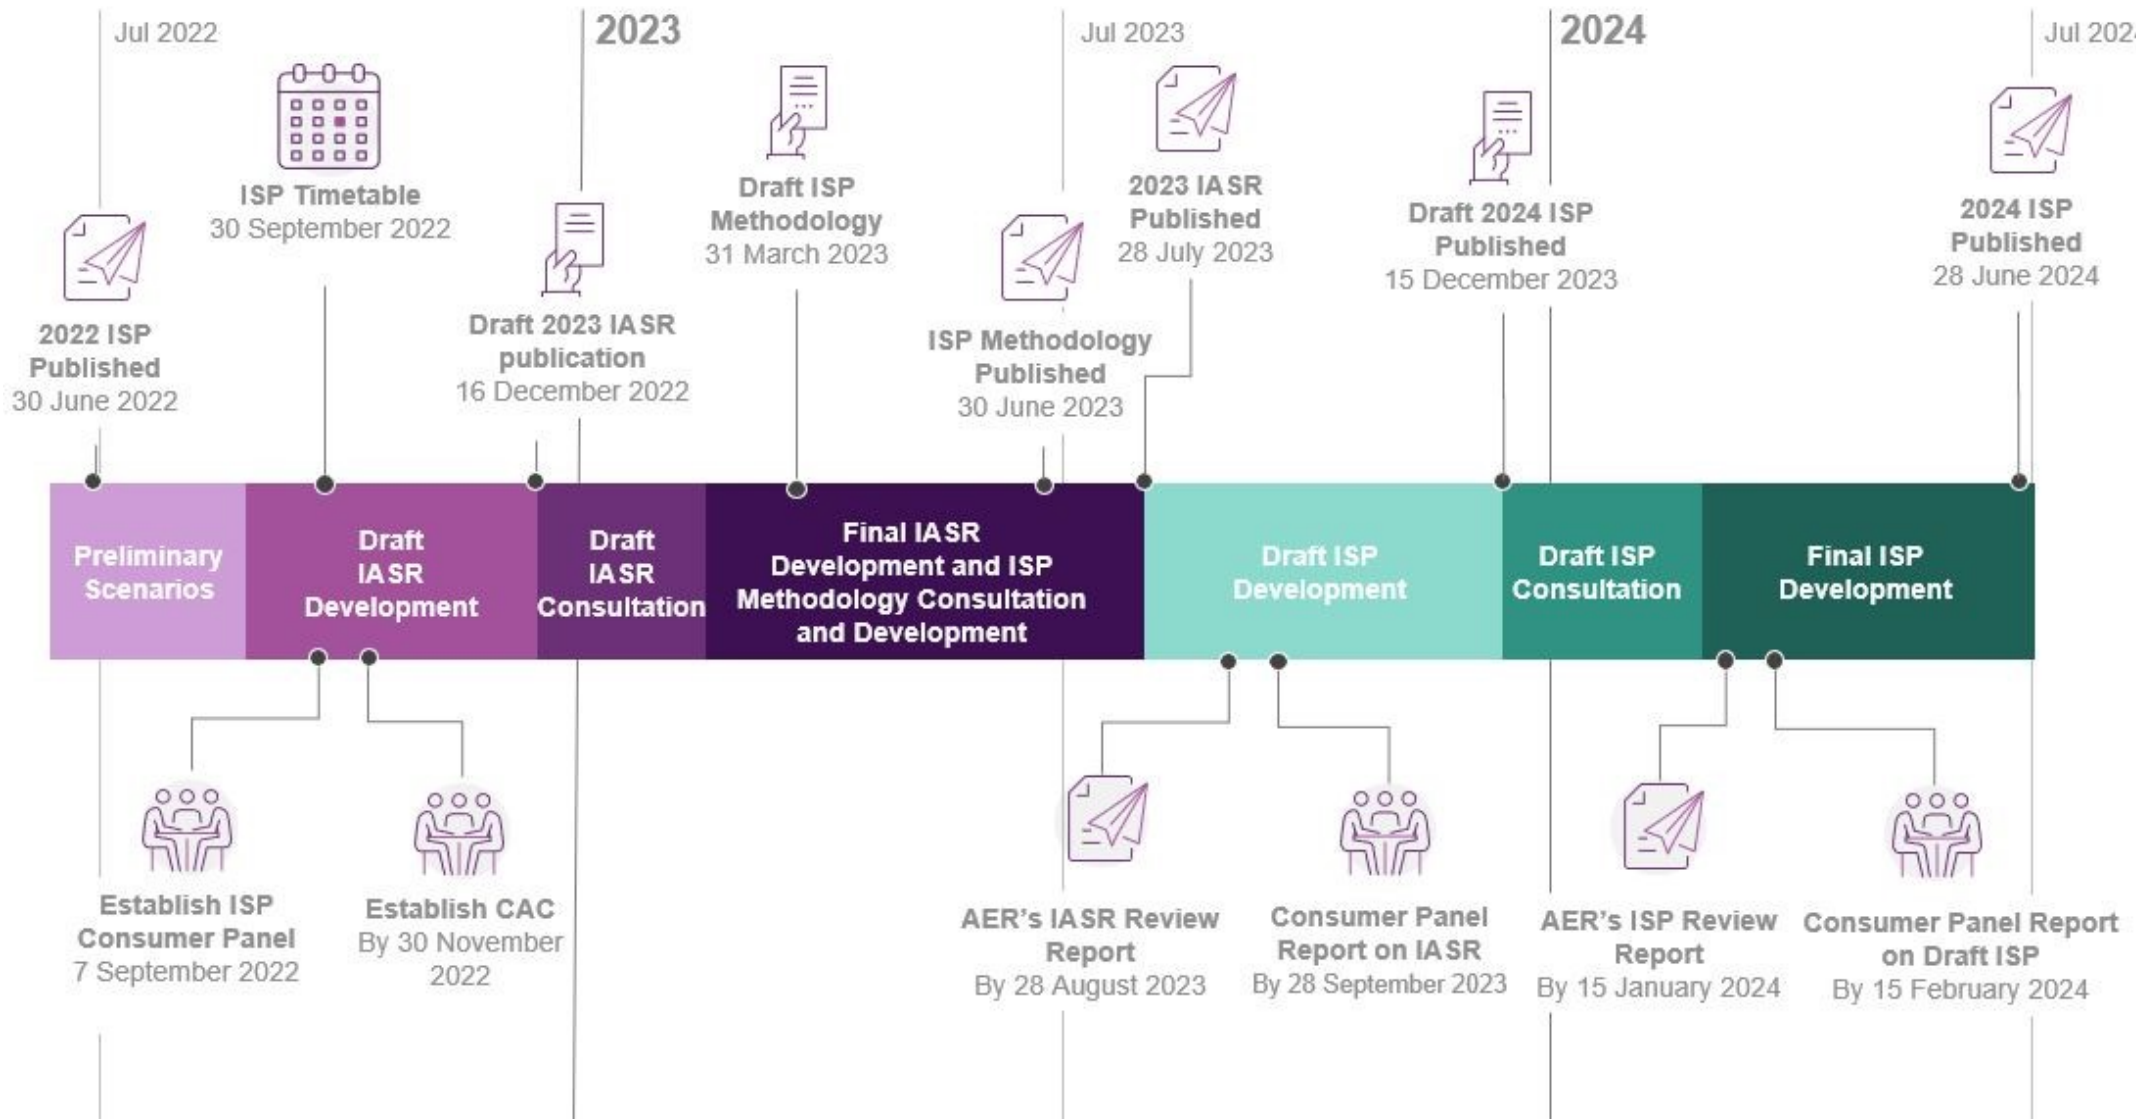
Jul 2022

2023

Jul 2023

2024

Jul 202

ISP Timetable
30 September 2022

Draft ISP Methodology
31 March 2023

2023 IASR Published
28 July 2023

Draft 2024 ISP Published
15 December 2023

2024 ISP Published
28 June 2024

2022 ISP Published
30 June 2022

Draft 2023 IASR publication
16 December 2022

ISP Methodology Published
30 June 2023

Preliminary Scenarios

Draft IASR Development

Draft IASR Consultation

Final IASR Development and ISP Methodology Consultation and Development

Draft ISP Development

Draft ISP Consultation

Final ISP Development

Establish ISP Consumer Panel
7 September 2022

Establish CAC
By 30 November 2022

AER's IASR Review Report
By 28 August 2023

Consumer Panel Report on IASR
By 28 September 2023

AER's ISP Review Report
By 15 January 2024

Consumer Panel Report on Draft ISP
By 15 February 2024